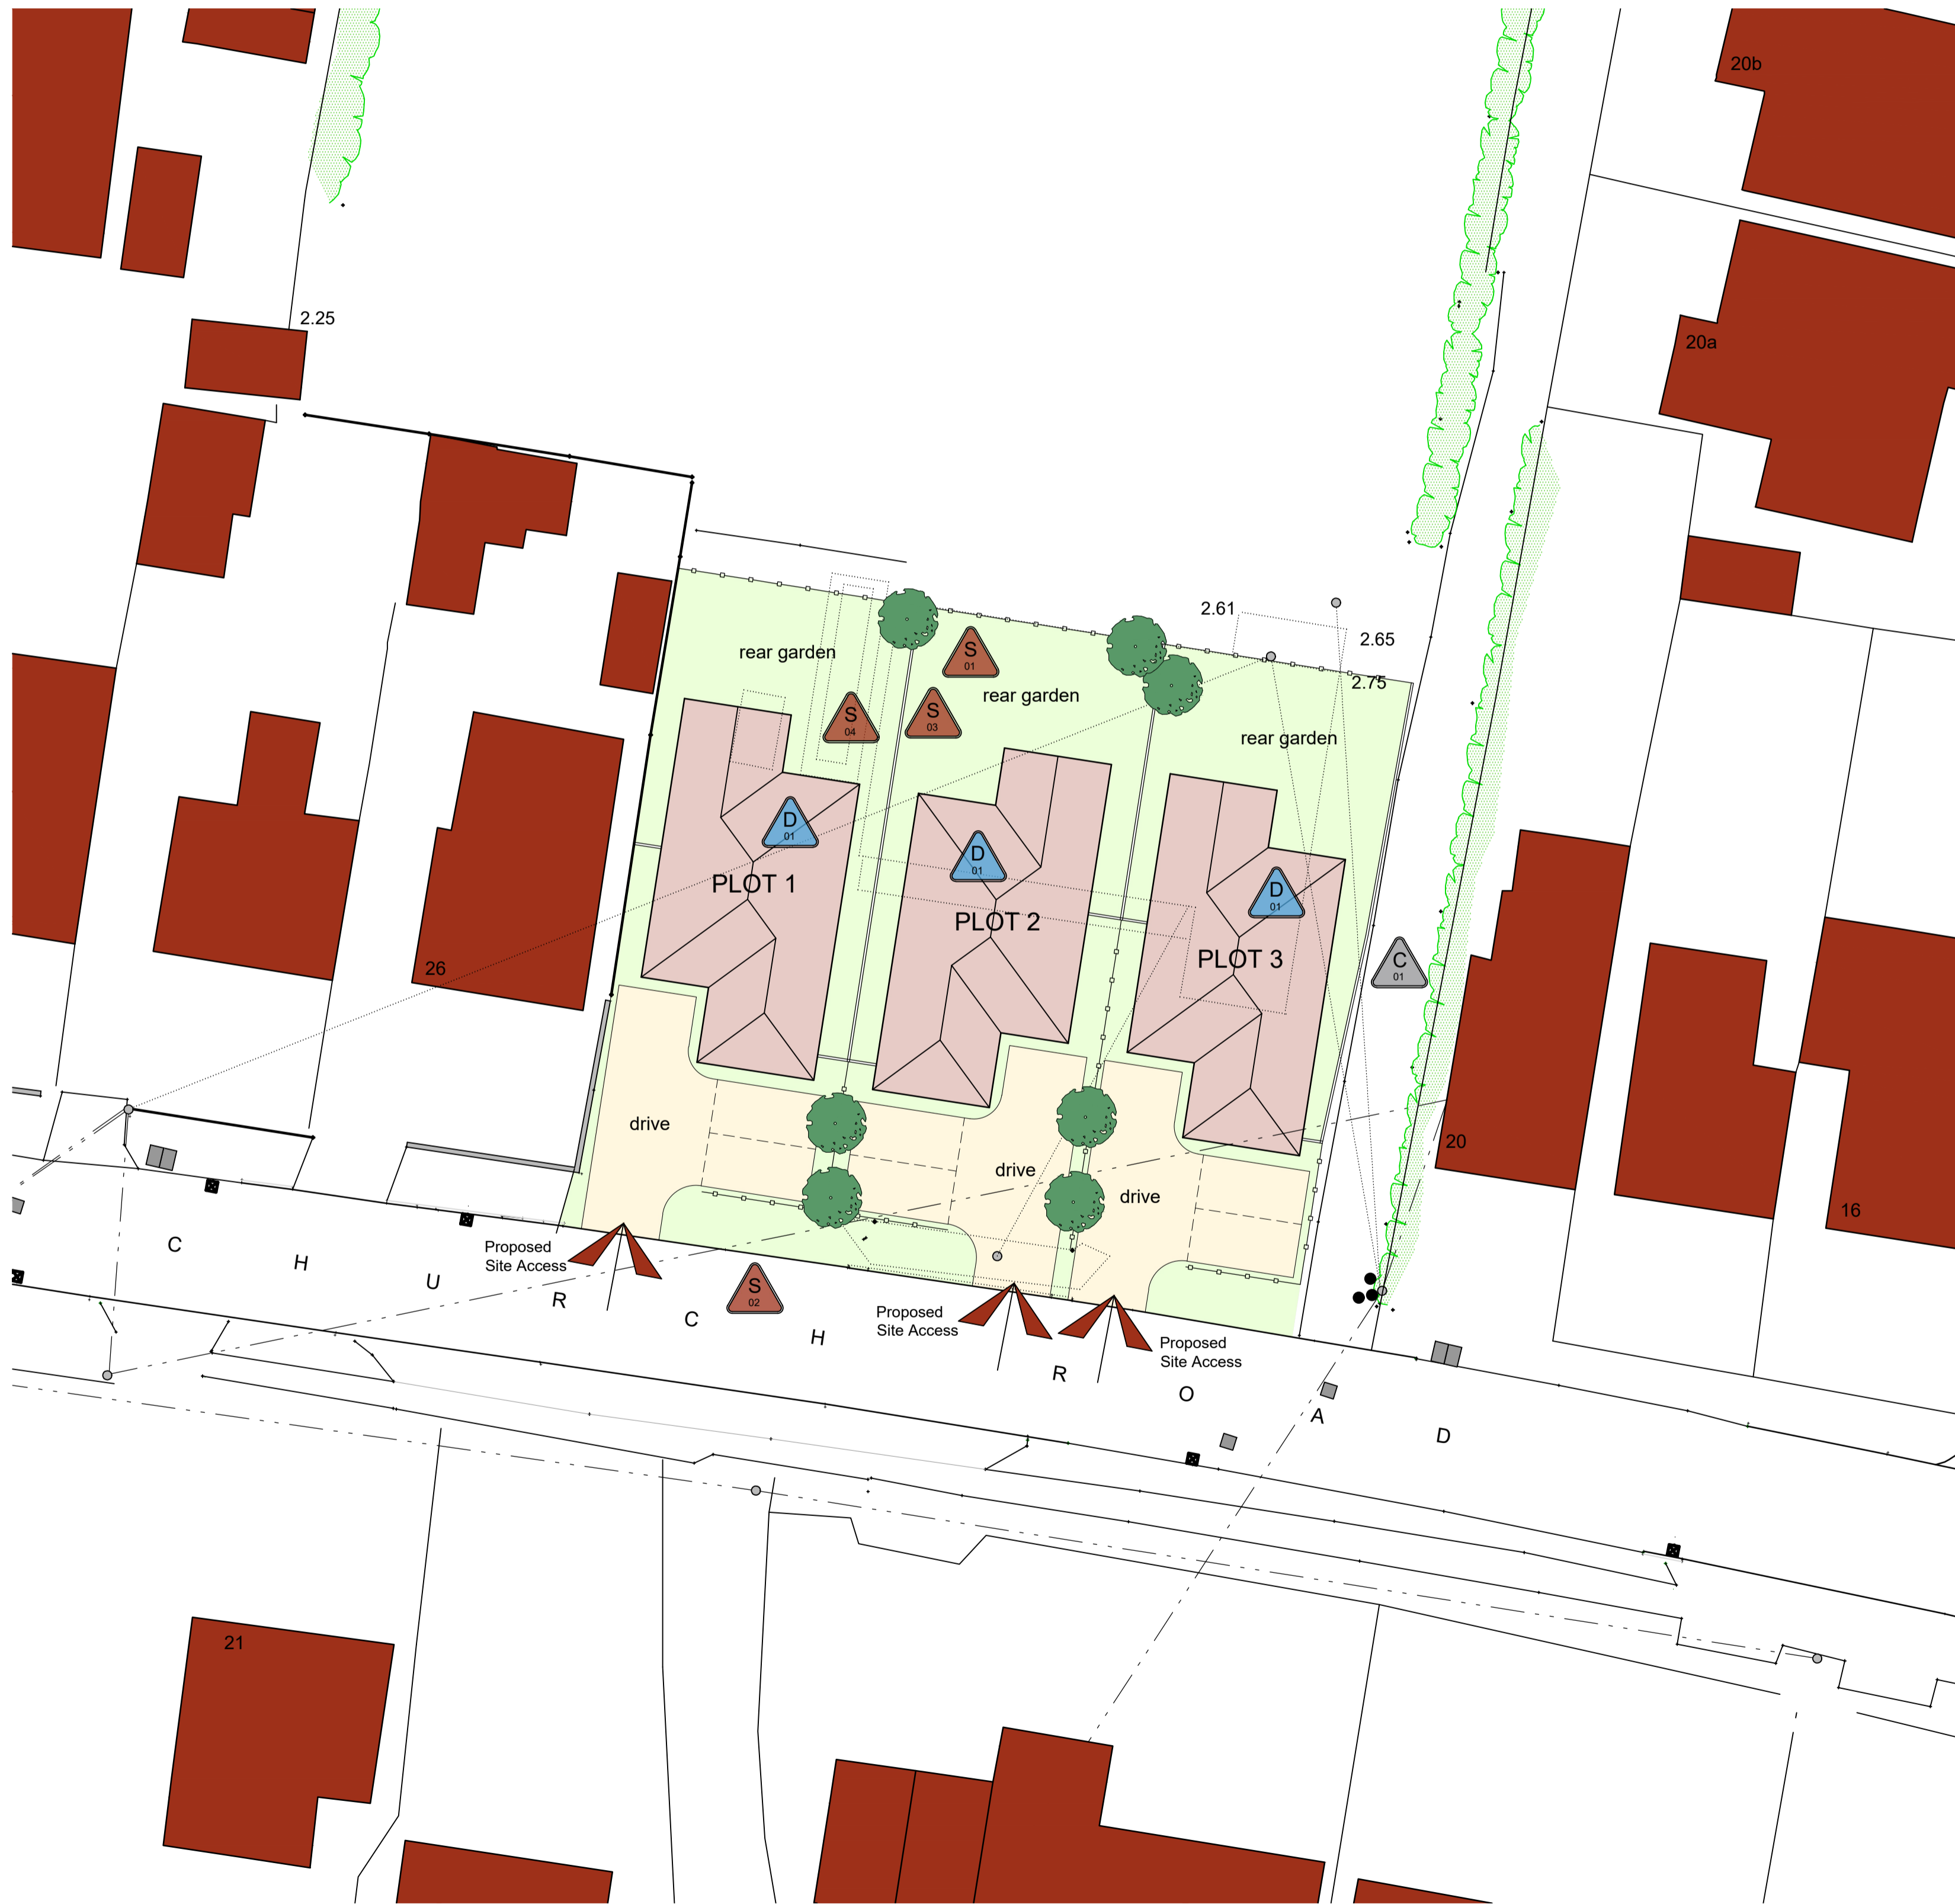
20b

2.25

20a

2.61

2.65

2.75

rear garden

S 01

rear garden

S 04

S 03

rear garden

D 01

D 01

D 01

PLOT 1

PLOT 2

PLOT 3

C 01

26

20

16

drive

drive

drive

Proposed Site Access

S 02

Proposed Site Access

Proposed Site Access

C H U R C H R O A D

21